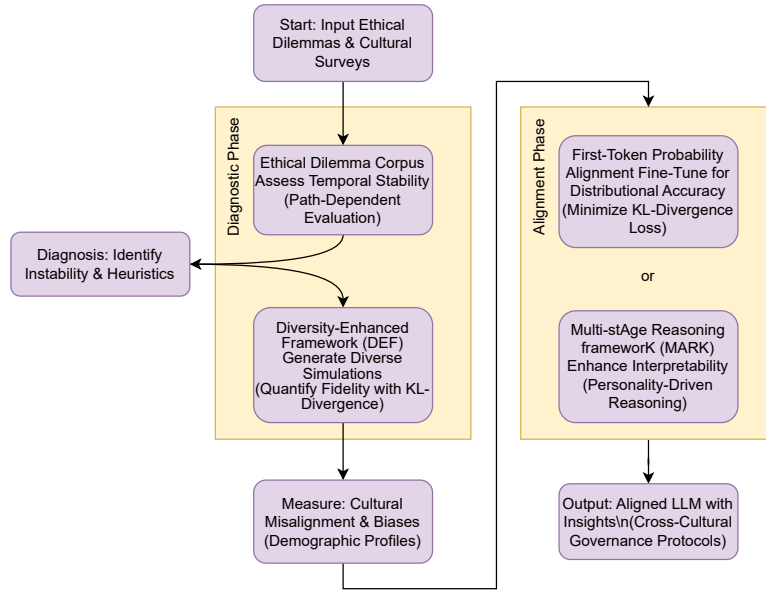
Start: Input Ethical Dilemmas & Cultural Surveys

Diagnostic Phase

Ethical Dilemma Corpus Assess Temporal Stability (Path-Dependent Evaluation)

Diagnosis: Identify Instability & Heuristics

Diversity-Enhanced Framework (DEF) Generate Diverse Simulations (Quantify Fidelity with KL-Divergence)

Measure: Cultural Misalignment & Biases (Demographic Profiles)

Alignment Phase

First-Token Probability Alignment Fine-Tune for Distributional Accuracy (Minimize KL-Divergence Loss)

or

Multi-stAge Reasoning frameworK (MARK) Enhance Interpretability (Personality-Driven Reasoning)

Output: Aligned LLM with Insights\n(Cross-Cultural Governance Protocols)